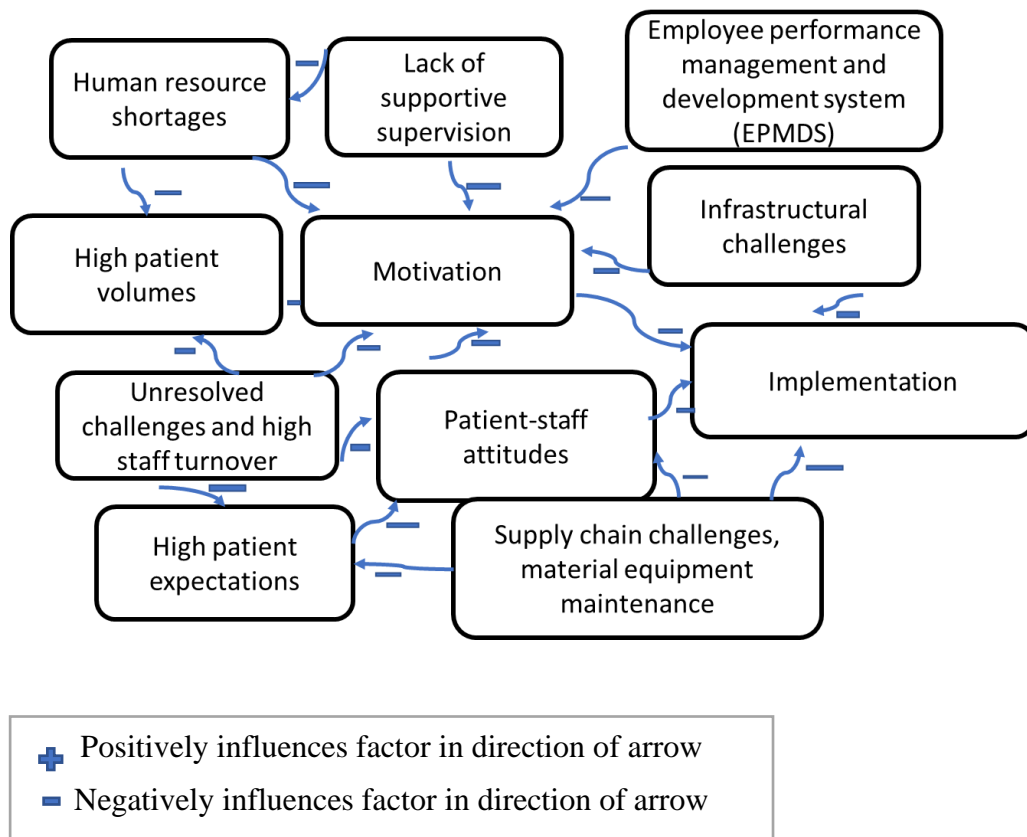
Human resource shortages

Lack of supportive supervision

Employee performance management and development system (EPMDS)

Infrastructural challenges

High patient volumes

Motivation

Implementation

Unresolved challenges and high staff turnover

Patient-staff attitudes

High patient expectations

Supply chain challenges, material equipment maintenance

Positively influences factor in direction of arrow

Negatively influences factor in direction of arrow